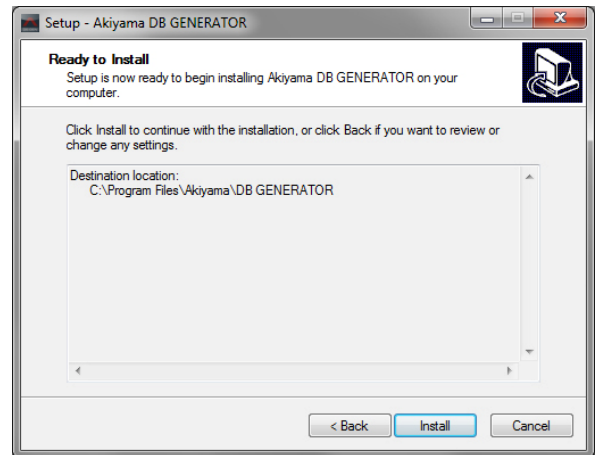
Setup - Akiyama DB GENERATOR

Ready to Install
Setup is now ready to begin installing Akiyama DB GENERATOR on your computer.

Click Install to continue with the installation, or click Back if you want to review or change any settings.

Destination location:
C:\Program Files\Akiyama\DB GENERATOR

< Back
Install
Cancel